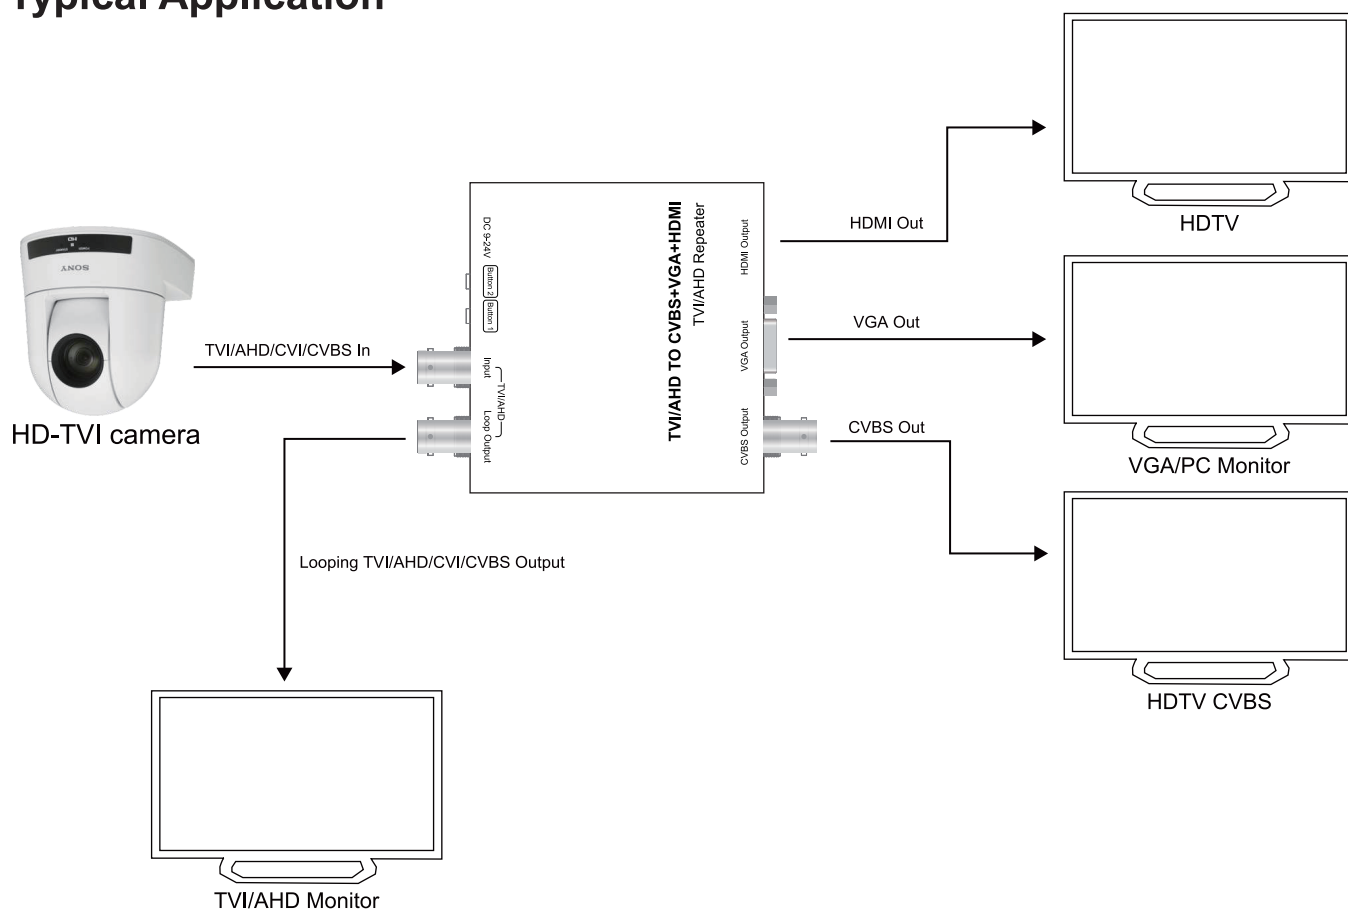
Typical Application

SONY

HD

HD-TVI camera

TVI/AHD/CVI/CVBS In

DC 9-24V

Button 2

Button 1

Input

TVI/AHD

Loop Output

TVI/AHD TO CVBS+VGA+HDMI

TVI/AHD Repeater

HDMI Output

VGA Output

CVBS Output

HDMI Out

VGA Out

CVBS Out

HDTV

VGA/PC Monitor

HDTV CVBS

Looping TVI/AHD/CVI/CVBS Output

TVI/AHD Monitor